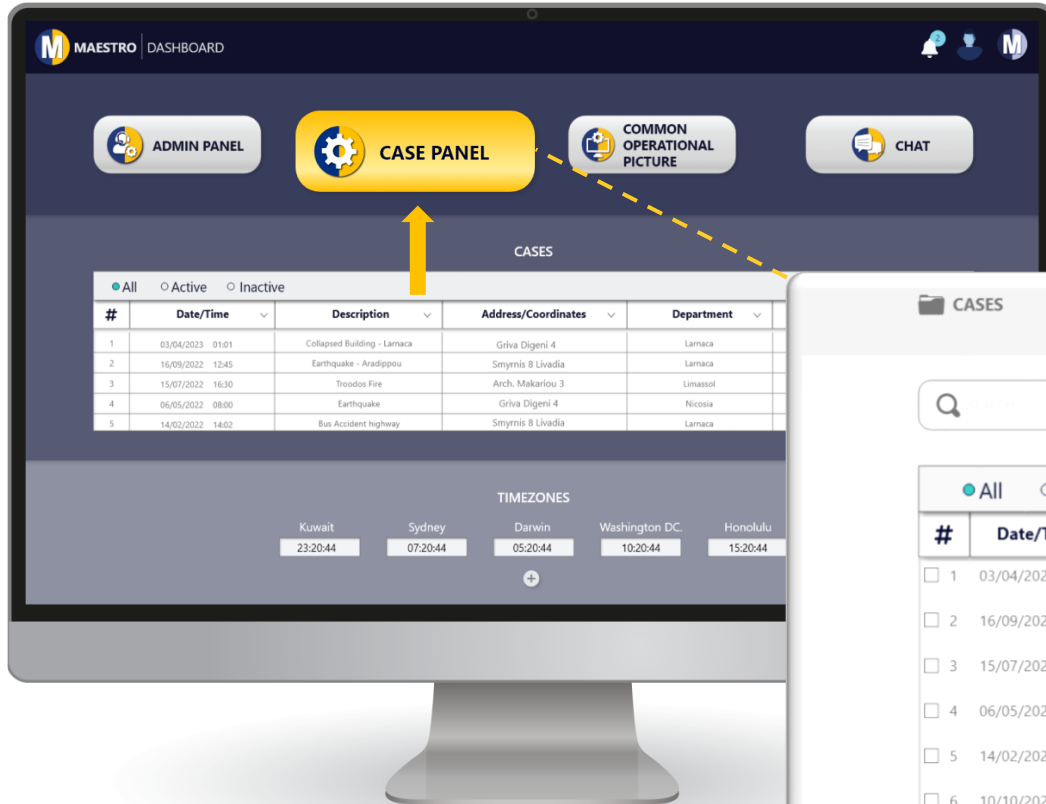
MAESTRO | DASHBOARD

2

M

ADMIN PANEL

CASE PANEL

COMMON OPERATIONAL PICTURE

CHAT

CASES

All Active Inactive

| # | Date/Time | Description | Address/Coordinates | Department |
|---|---|---|---|---|
| 1 | 03/04/2023 01:01 | Collapsed Building - Larnaca | Griva Digeni 4 | Larnaca |
| 2 | 16/09/2022 12:45 | Earthquake - Aradippou | Smyrnis 8 Livadia | Larnaca |
| 3 | 15/07/2022 16:30 | Troodos Fire | Arch. Makariou 3 | Limassol |
| 4 | 06/05/2022 08:00 | Earthquake | Griva Digeni 4 | Nicosia |
| 5 | 14/02/2022 14:02 | Bus Accident highway | Smyrnis 8 Livadia | Larnaca |

TIMEZONES

| Kuwait | Sydney | Darwin | Washington DC. | Honolulu |
|---|---|---|---|---|
| 23:20:44 | 07:20:44 | 05:20:44 | 10:20:44 | 15:20:44 |

CASES

All

| # | Date/T |
|---|---|
| 1 | 03/04/202 |
| 2 | 16/09/202 |
| 3 | 15/07/202 |
| 4 | 06/05/202 |
| 5 | 14/02/202 |
| 6 | 10/10/202 |